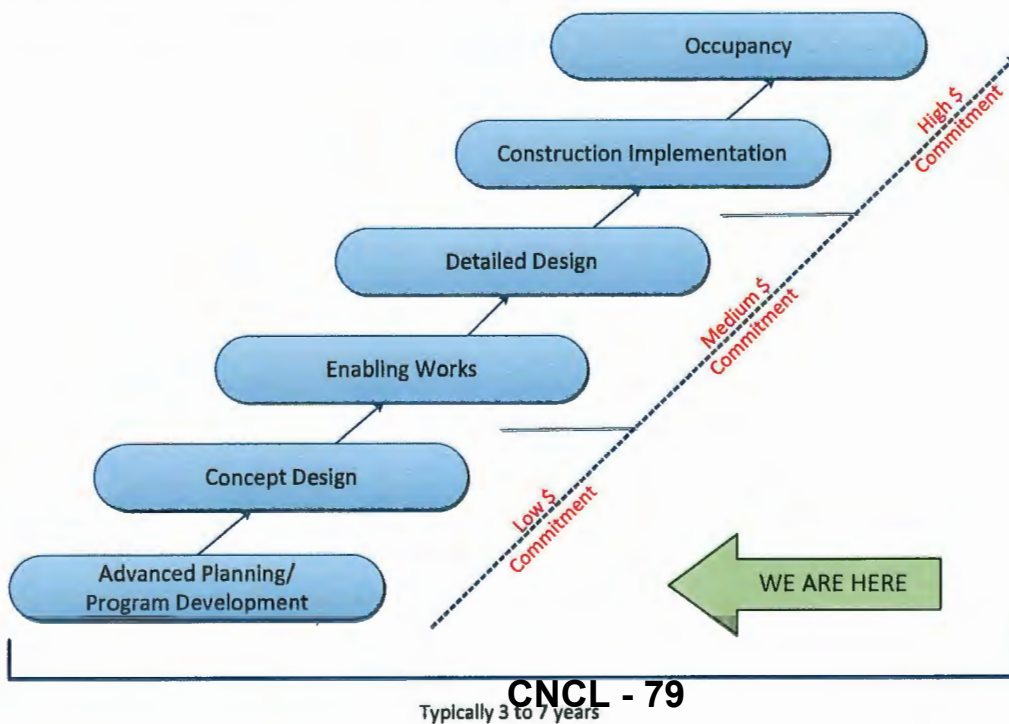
Occupancy

Construction Implementation

Detailed Design

Enabling Works

Concept Design

Advanced Planning/ Program Development

High $ Commitment

Medium $ Commitment

Low $ Commitment

WE ARE HERE

Typically 3 to 7 years

CNCL - 79